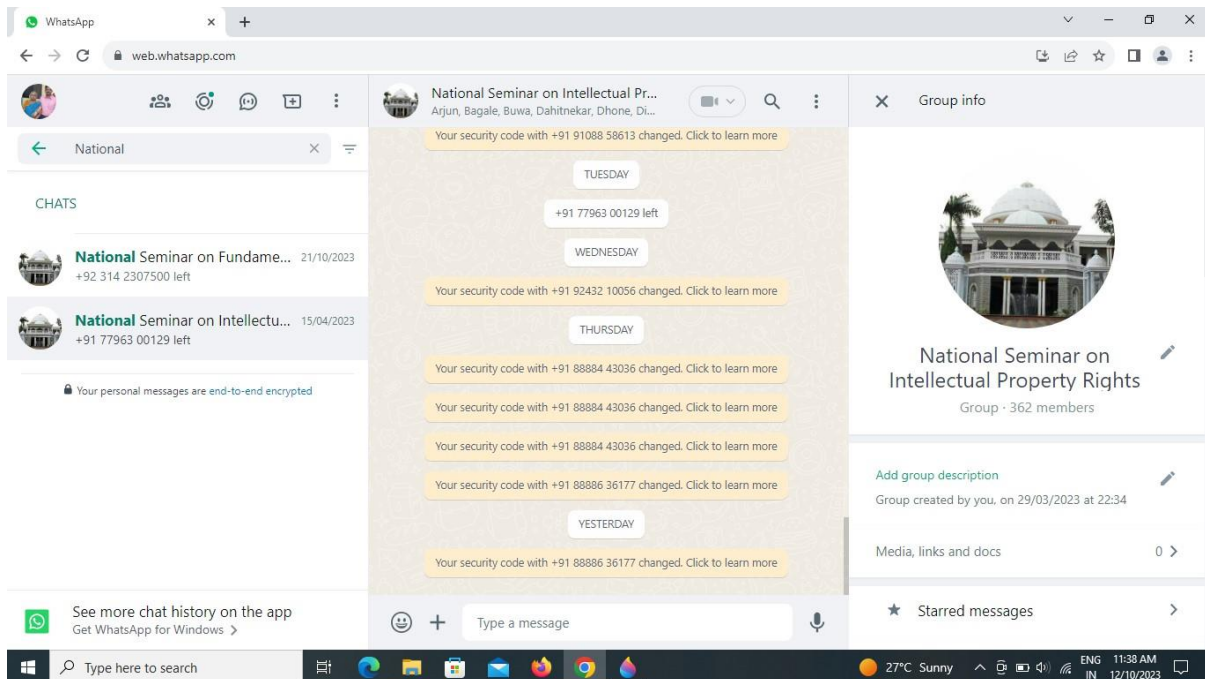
WhatsApp
web.whatsapp.com

National

CHATS

National Seminar on Fundame... 21/10/2023
+92 314 2307500 left

National Seminar on Intellectu... 15/04/2023
+91 77963 00129 left

Your personal messages are end-to-end encrypted

See more chat history on the app
Get WhatsApp for Windows >

National Seminar on Intellectual Pr...
Arjun, Bagale, Buwa, Dahitnekar, Dhone, Di...

Your security code with +91 91088 58613 changed. Click to learn more

TUESDAY

+91 77963 00129 left

WEDNESDAY

Your security code with +91 92432 10056 changed. Click to learn more

THURSDAY

Your security code with +91 88884 43036 changed. Click to learn more

Your security code with +91 88884 43036 changed. Click to learn more

Your security code with +91 88884 43036 changed. Click to learn more

Your security code with +91 88886 36177 changed. Click to learn more

YESTERDAY

Your security code with +91 88886 36177 changed. Click to learn more

Type a message

Group info

National Seminar on Intellectual Property Rights
Group · 362 members

Add group description
Group created by you, on 29/03/2023 at 22:34

Media, links and docs 0 >

Starred messages >

Type here to search

27°C Sunny ENG IN 11:38 AM 12/10/2023